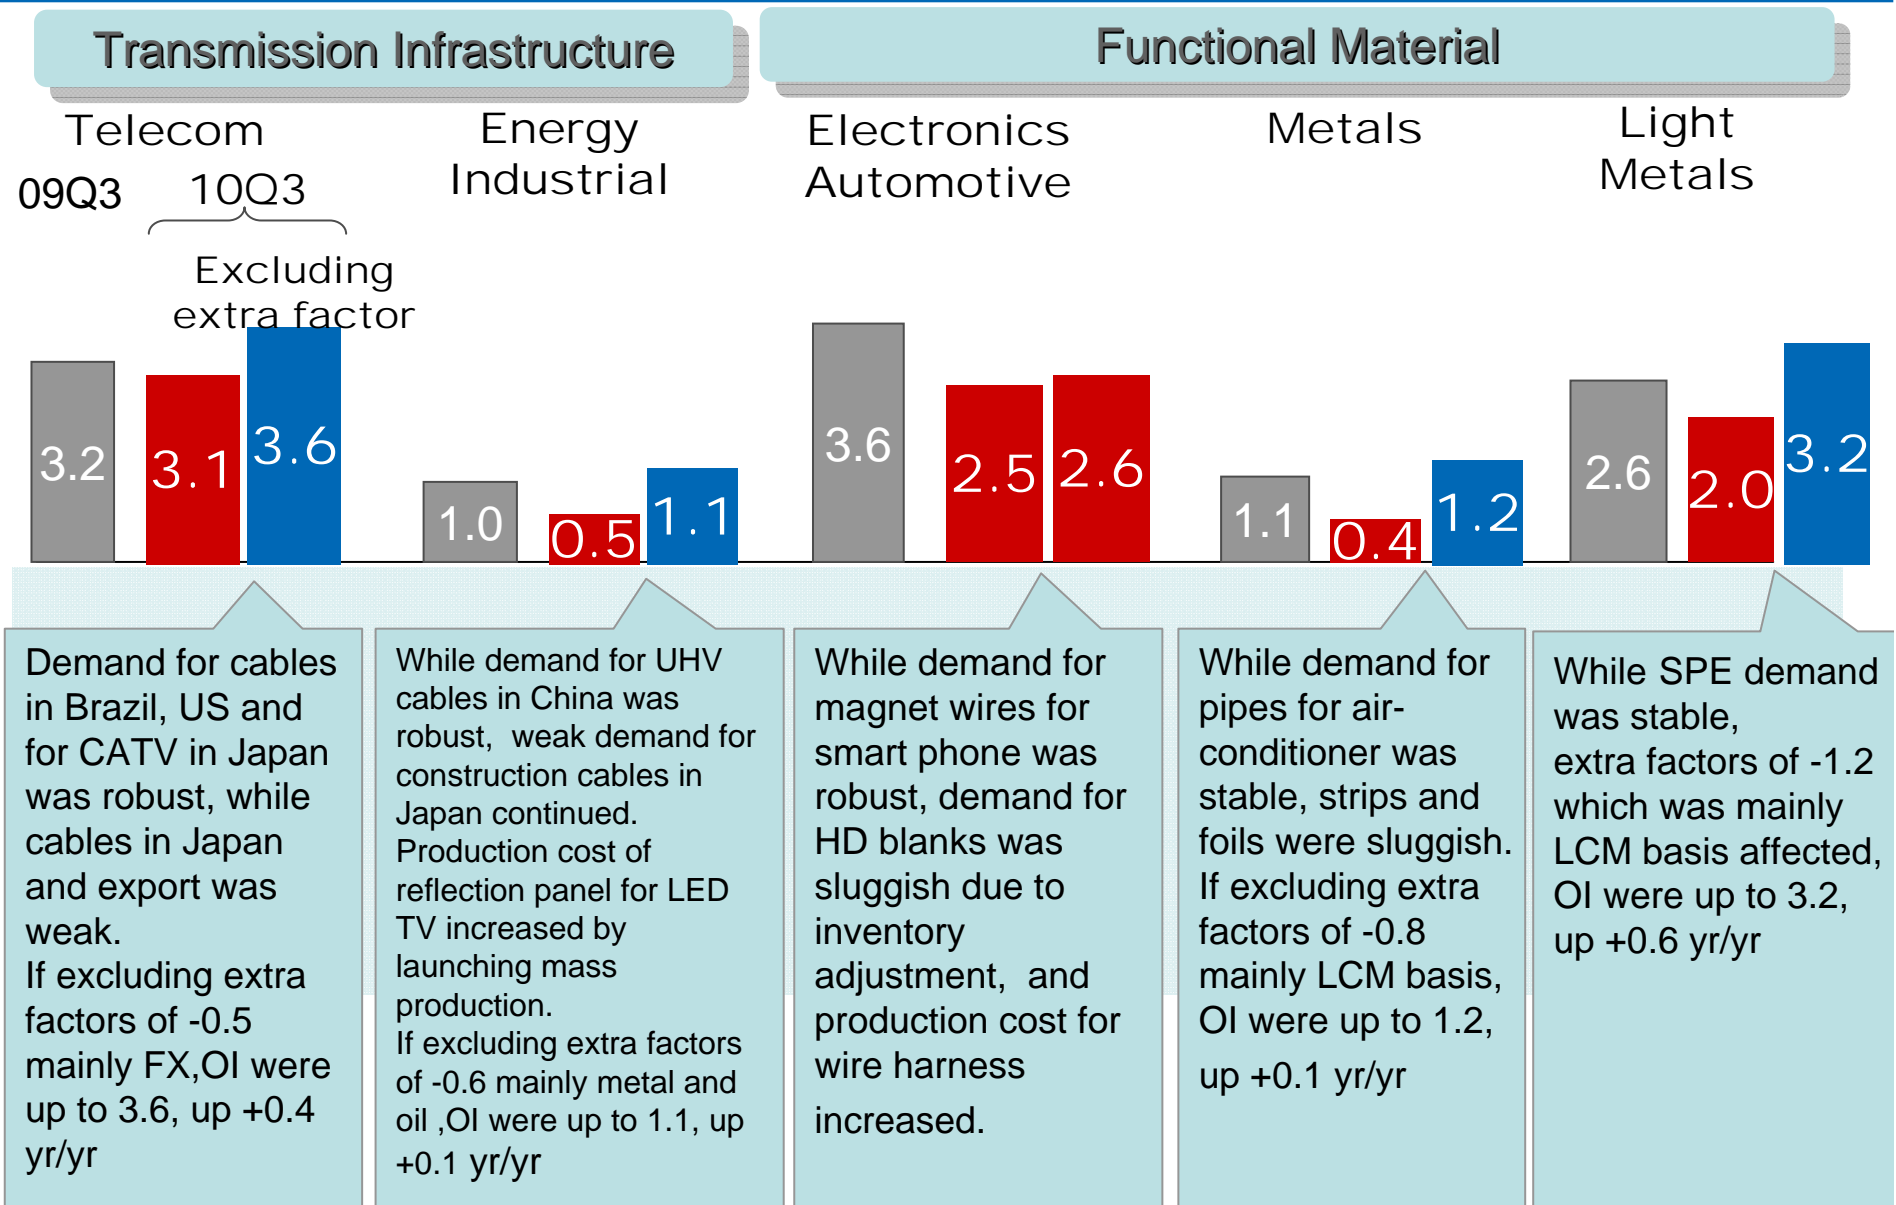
Transmission Infrastructure

Functional Material

Telecom

09Q3 10Q3

Excluding extra factor

Energy Industrial

Electronics Automotive

Metals

Light Metals

3.2 3.1 3.6 1.0 0.5 1.1 3.6 2.5 2.6 1.1 0.4 1.2 2.6 2.0 3.2

Demand for cables in Brazil, US and for CATV in Japan was robust, while cables in Japan and export was weak.
If excluding extra factors of -0.5 mainly FX,OI were up to 3.6, up +0.4 yr/yr

While demand for UHV cables in China was robust, weak demand for construction cables in Japan continued.
Production cost of reflection panel for LED TV increased by launching mass production.
If excluding extra factors of -0.6 mainly metal and oil ,OI were up to 1.1, up +0.1 yr/yr

While demand for magnet wires for smart phone was robust, demand for HD blanks was sluggish due to inventory adjustment, and production cost for wire harness increased.

While demand for pipes for air-conditioner was stable, strips and foils were sluggish.
If excluding extra factors of -0.8 mainly LCM basis, OI were up to 1.2, up +0.1 yr/yr

While SPE demand was stable, extra factors of -1.2 which was mainly LCM basis affected, OI were up to 3.2, up +0.6 yr/yr